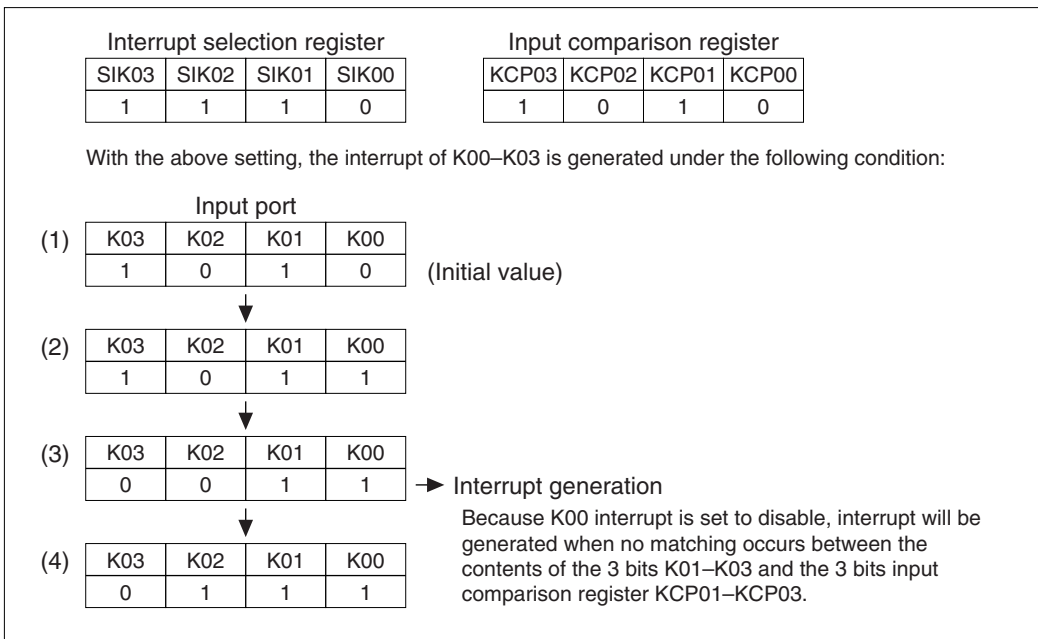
Interrupt selection register

| SIK03 | SIK02 | SIK01 | SIK00 |
|---|---|---|---|
| 1 | 1 | 1 | 0 |

Input comparison register

| KCP03 | KCP02 | KCP01 | KCP00 |
|---|---|---|---|
| 1 | 0 | 1 | 0 |

With the above setting, the interrupt of K00–K03 is generated under the following condition:

Input port

(1)

| K03 | K02 | K01 | K00 |
|---|---|---|---|
| 1 | 0 | 1 | 0 |

(Initial value)

(2)

| K03 | K02 | K01 | K00 |
|---|---|---|---|
| 1 | 0 | 1 | 1 |

(3)

| K03 | K02 | K01 | K00 |
|---|---|---|---|
| 0 | 0 | 1 | 1 |

Interrupt generation

Because K00 interrupt is set to disable, interrupt will be generated when no matching occurs between the contents of the 3 bits K01–K03 and the 3 bits input comparison register KCP01–KCP03.

(4)

| K03 | K02 | K01 | K00 |
|---|---|---|---|
| 0 | 1 | 1 | 1 |